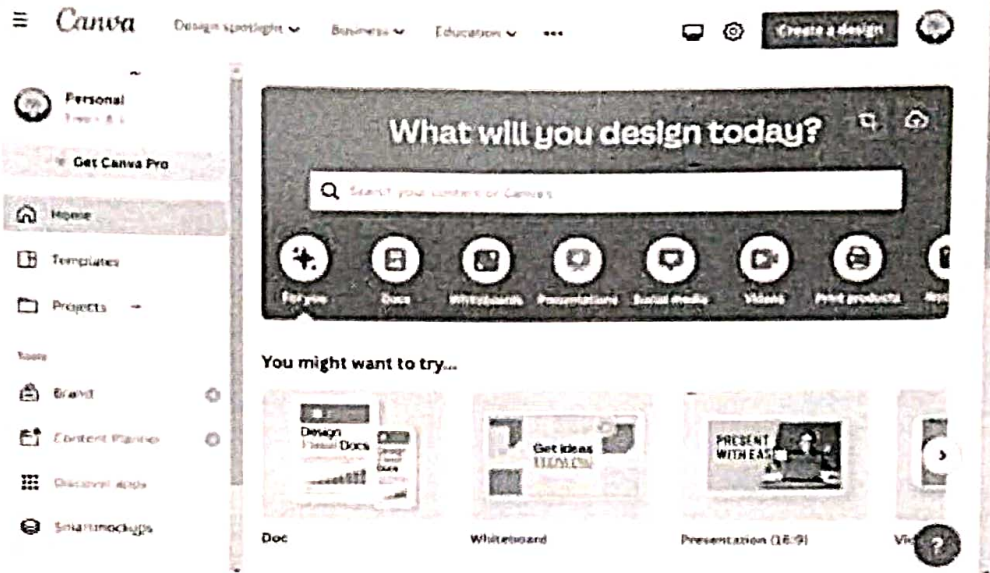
Canva Design spotlight Business Education ••• Create a design

Personal
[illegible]

Get Canva Pro

Home
Templates
Projects

Tools
Brand
Content Planner
Discover apps
Smartmockups

What will you design today?

Search your content or Canva's

For you
Docs
Whiteboards
Presentations
Social media
Videos
Print products
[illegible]

You might want to try...

Design
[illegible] Docs

Get ideas
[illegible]

PRESENT
WITH EASE

Doc
Whiteboard
Presentation (16:9)
Vid

?